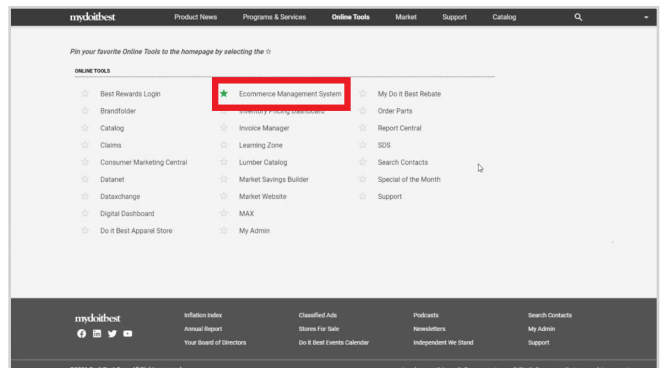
mydoitbest Product News Programs & Services Online Tools Market Support Catalog

Pin your favorite Online Tools to the homepage by selecting the ☆

ONLINE TOOLS

☆ Best Rewards Login
☆ Brandfolder
☆ Catalog
☆ Claims
☆ Consumer Marketing Central
☆ Datanet
☆ Dataxchange
☆ Digital Dashboard
☆ Do it Best Apparel Store

★ Ecommerce Management System
☆ Inventory Pricing Dashboard
☆ Invoice Manager
☆ Learning Zone
☆ Lumber Catalog
☆ Market Savings Builder
☆ Market Website
☆ MAX
☆ My Admin

☆ My Do it Best Rebate
☆ Order Parts
☆ Report Central
☆ SDS
☆ Search Contacts
☆ Special of the Month
☆ Support

mydoitbest

Inflation Index
Annual Report
Your Board of Directors

Classified Ads
Stores For Sale
Do it Best Events Calendar

Podcasts
Newsletters
Independent We Stand

Search Contacts
My Admin
Support

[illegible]